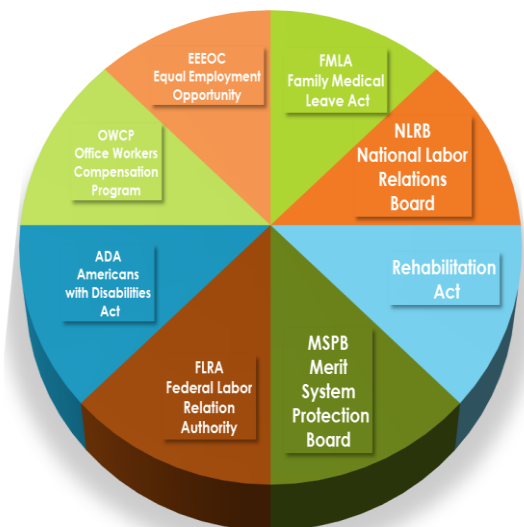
EEEOC
Equal Employment
Opportunity

FMLA
Family Medical
Leave Act

NLRB
National Labor
Relations
Board

Rehabilitation
Act

MSPB
Merit
System
Protection
Board

FLRA
Federal Labor
Relation
Authority

ADA
Americans
with Disabilities
Act

OWCP
Office Workers
Compensation
Program